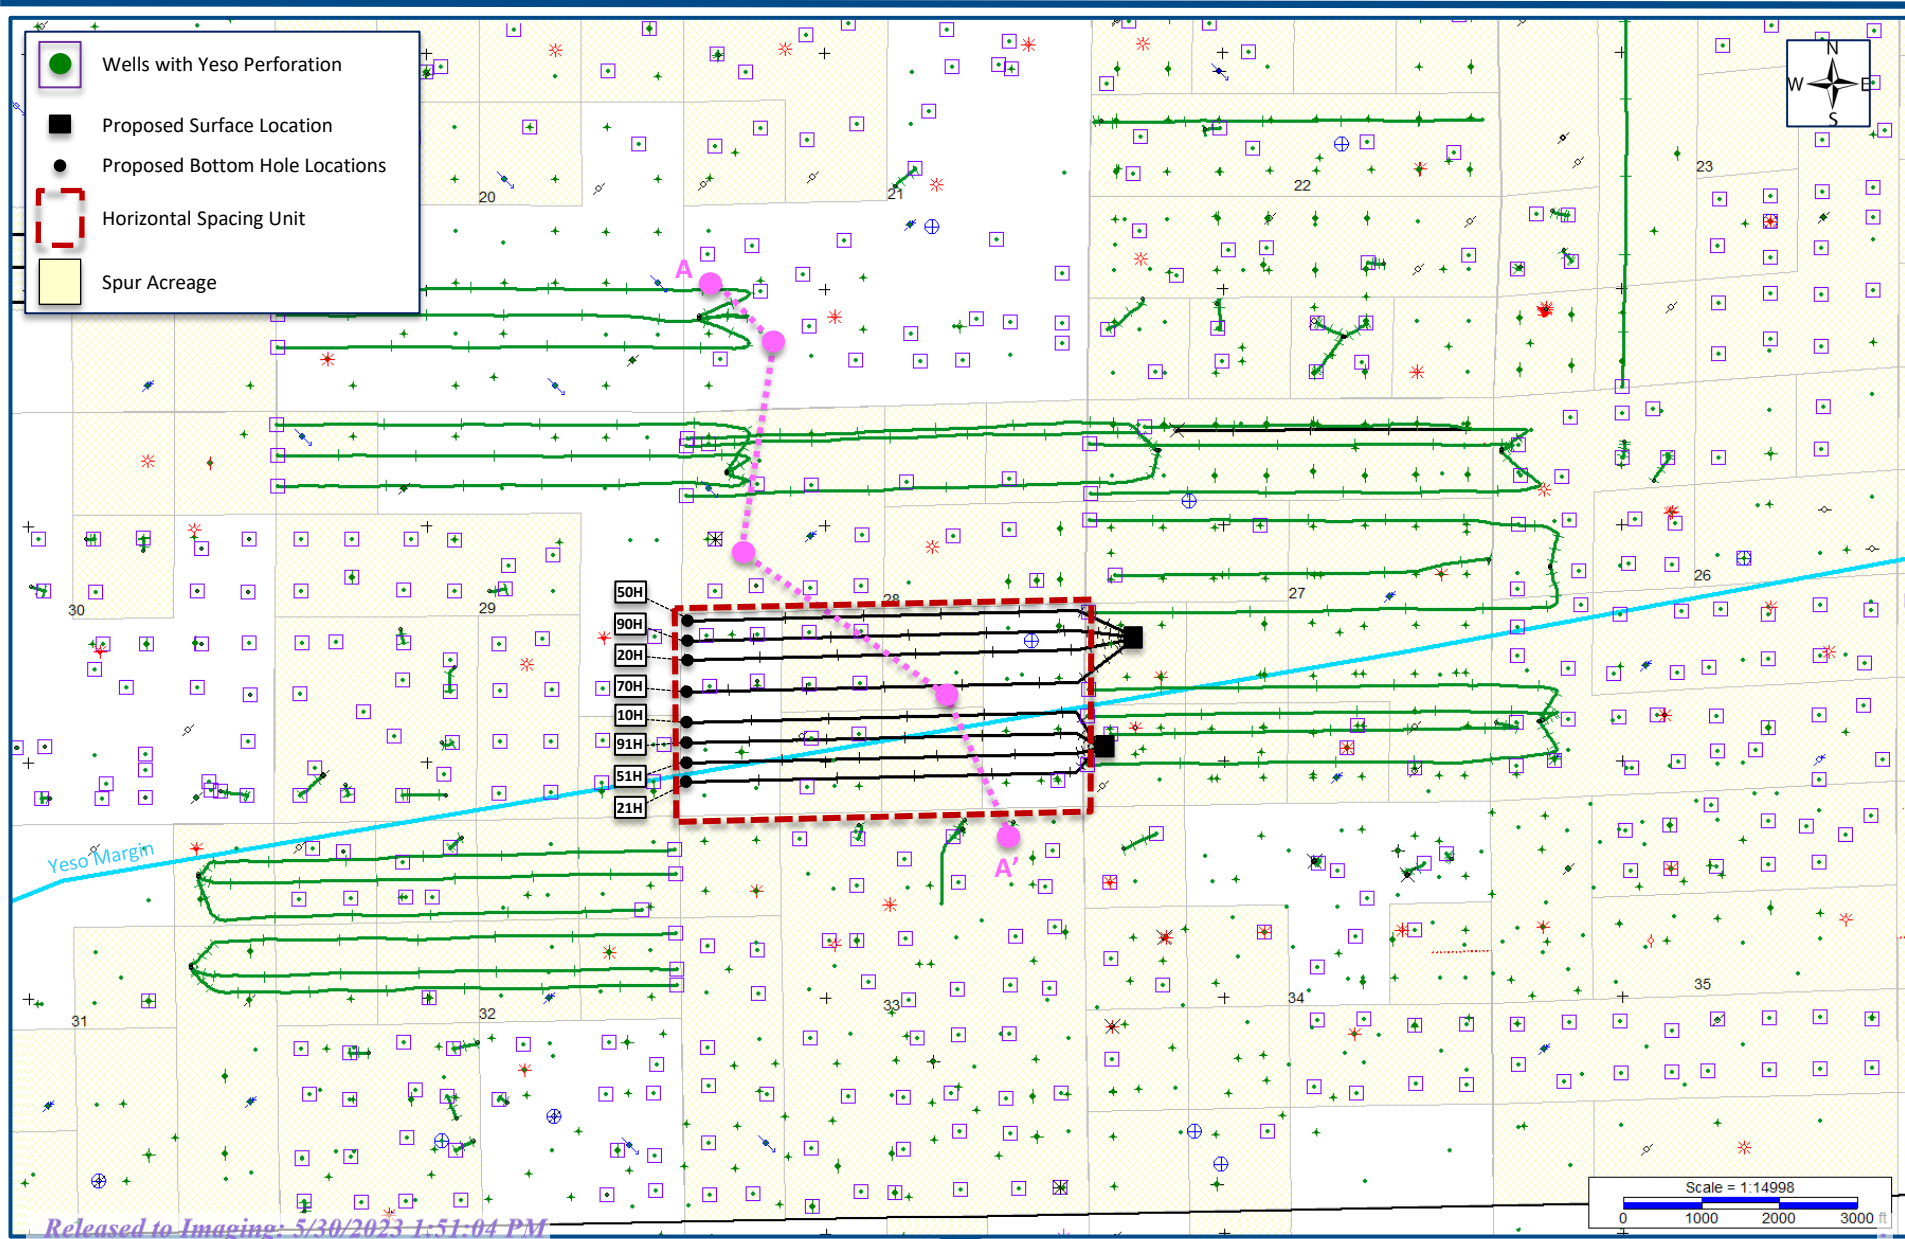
Wells with Yeso Perforation

Proposed Surface Location

Proposed Bottom Hole Locations

Horizontal Spacing Unit

Spur Acreage

N
W
E
S

20
21
22
23
A
30
29
28
27
26
50H
90H
20H
70H
10H
91H
51H
21H
Yeso Margin
A'
31
32
33
34
35

Scale = 1:14998
0 1000 2000 3000 ft

Released to Imaging: 5/30/2023 1:51:04 PM